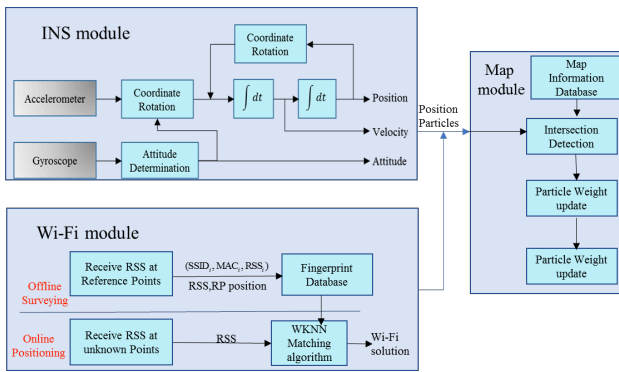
INS module

Coordinate Rotation

Accelerometer

Coordinate Rotation

$\int dt$

$\int dt$

Position

Velocity

Gyroscope

Attitude Determination

Attitude

Position Particles

Map module

Map Information Database

Intersection Detection

Particle Weight update

Particle Weight update

Wi-Fi module

Offline Surveying

Receive RSS at Reference Points

$(SSID_i, MAC_i, RSS_i)$

RSS,RP position

Fingerprint Database

Online Positioning

Receive RSS at unknown Points

RSS

WKNN Matching algorithm

Wi-Fi solution